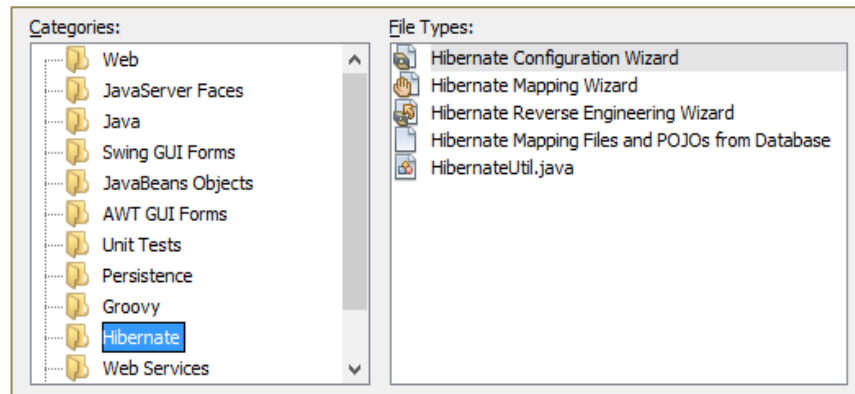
Categories:

Web
JavaServer Faces
Java
Swing GUI Forms
JavaBeans Objects
AWT GUI Forms
Unit Tests
Persistence
Groovy
Hibernate
Web Services

File Types:

Hibernate Configuration Wizard
Hibernate Mapping Wizard
Hibernate Reverse Engineering Wizard
Hibernate Mapping Files and POJOs from Database
HibernateUtil.java